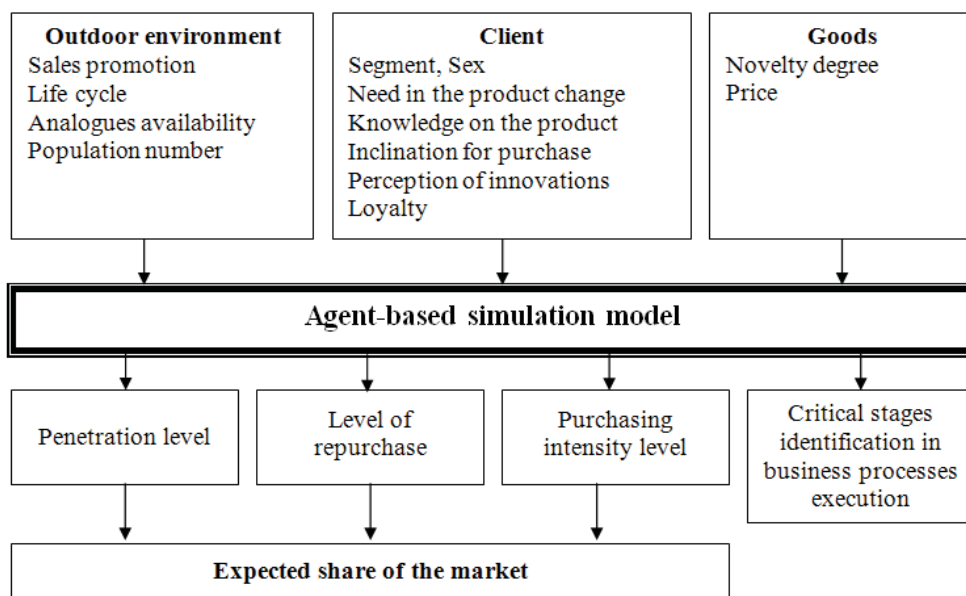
**Outdoor environment**
Sales promotion
Life cycle
Analogues availability
Population number

**Client**
Segment, Sex
Need in the product change
Knowledge on the product
Inclination for purchase
Perception of innovations
Loyalty

**Goods**
Novelty degree
Price

Agent-based simulation model

Penetration level

Level of repurchase

Purchasing intensity level

Critical stages identification in business processes execution

**Expected share of the market**